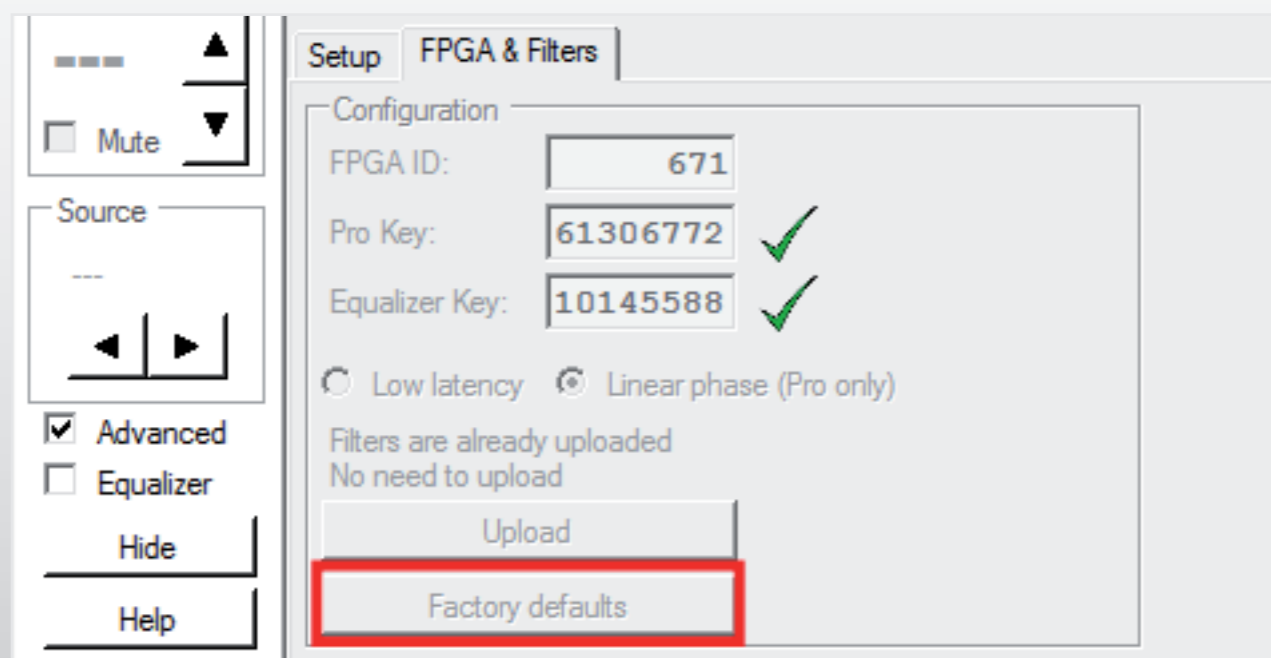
---

▲

▼

Mute

Source

---

◀ ▶

Advanced

Equalizer

Hide

Help

Setup

FPGA & Filters

Configuration

FPGA ID: 671

Pro Key: 61306772

Equalizer Key: 10145588

Low latency

Linear phase (Pro only)

Filters are already uploaded
No need to upload

Upload

Factory defaults